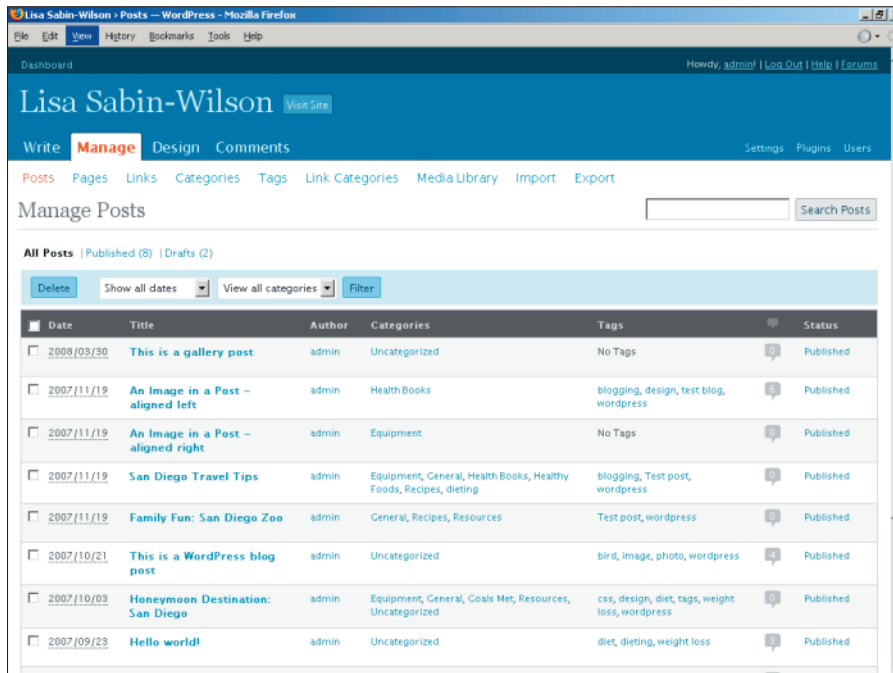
Lisa Sabin-Wilson › Posts — WordPress - Mozilla Firefox

File Edit View History Bookmarks Tools Help

Dashboard

Howdy, admin! | Log Out | Help | Forums

Lisa Sabin-Wilson Visit Site

Write Manage Design Comments

Settings Plugins Users

Posts Pages Links Categories Tags Link Categories Media Library Import Export

Manage Posts

Search Posts

All Posts | Published (8) | Drafts (2)

Delete Show all dates View all categories Filter

| Date | Title | Author | Categories | Tags | | Status |
|---|---|---|---|---|---|---|
| 2008/03/30 | This is a gallery post | admin | Uncategorized | No Tags | 0 | Published |
| 2007/11/19 | An Image in a Post – aligned left | admin | Health Books | blogging, design, test blog, wordpress | 5 | Published |
| 2007/11/19 | An Image in a Post – aligned right | admin | Equipment | No Tags | 0 | Published |
| 2007/11/19 | San Diego Travel Tips | admin | Equipment, General, Health Books, Healthy Foods, Recipes, dieting | blogging, Test post, wordpress | 0 | Published |
| 2007/11/19 | Family Fun: San Diego Zoo | admin | General, Recipes, Resources | Test post, wordpress | 0 | Published |
| 2007/10/21 | This is a WordPress blog post | admin | Uncategorized | bird, image, photo, wordpress | 4 | Published |
| 2007/10/03 | Honeymoon Destination: San Diego | admin | Equipment, General, Goals Met, Resources, Uncategorized | css, design, diet, tags, weight loss, wordpress | 0 | Published |
| 2007/09/23 | Hello world! | admin | Uncategorized | diet, dieting, weight loss | 3 | Published |